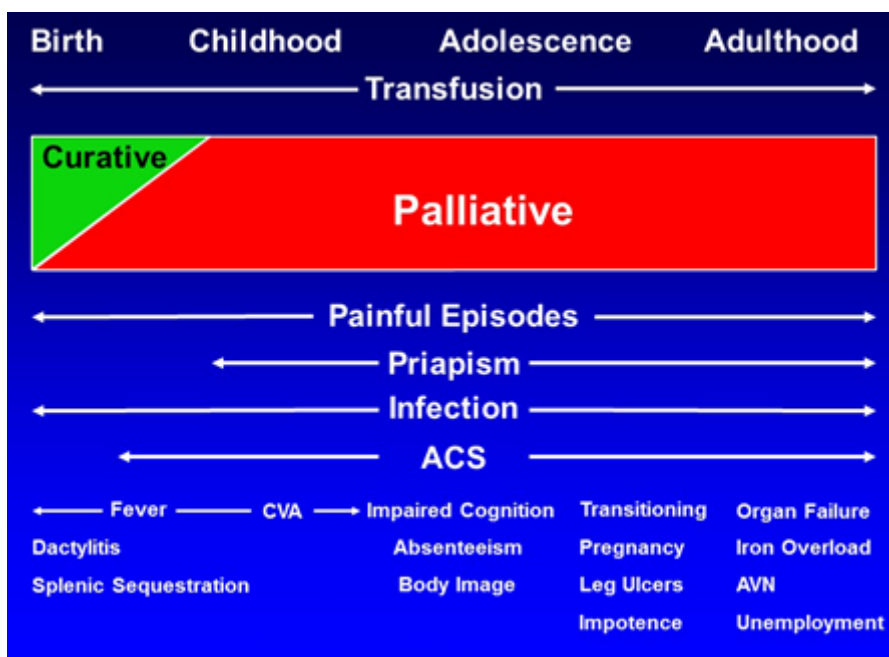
Birth Childhood Adolescence Adulthood

Transfusion

Curative

Palliative

Painful Episodes

Priapism

Infection

ACS

Fever CVA Impaired Cognition Transitioning Organ Failure

Dactylitis Absenteeism Pregnancy Iron Overload

Splenic Sequestration Body Image Leg Ulcers AVN

Impotence Unemployment